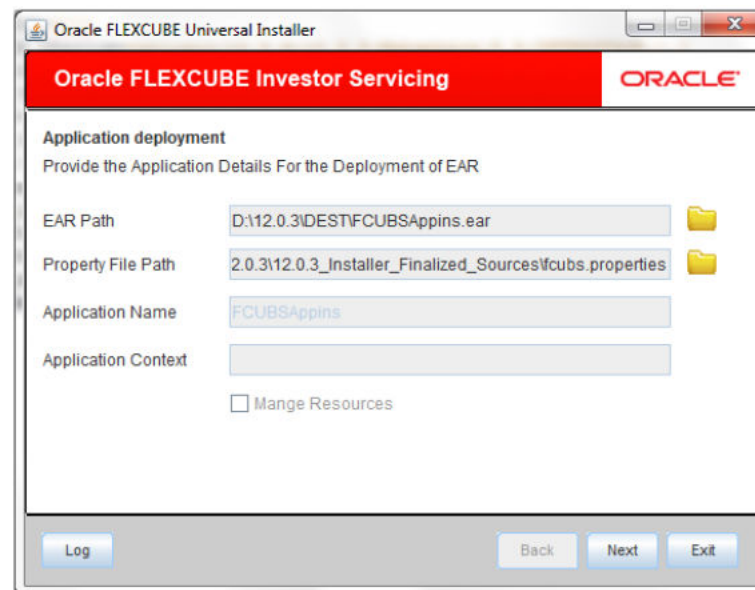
Oracle FLEXCUBE Universal Installer

Oracle FLEXCUBE Investor Servicing

ORACLE

Application deployment

Provide the Application Details For the Deployment of EAR

EAR Path D:\12.0.3\DEST\FCUBSAppins.ear

Property File Path 2.0.3\12.0.3_Installer_Finalized_Sources\fcubs.properties

Application Name FCUBSAppins

Application Context

Mange Resources

Log

Back

Next

Exit